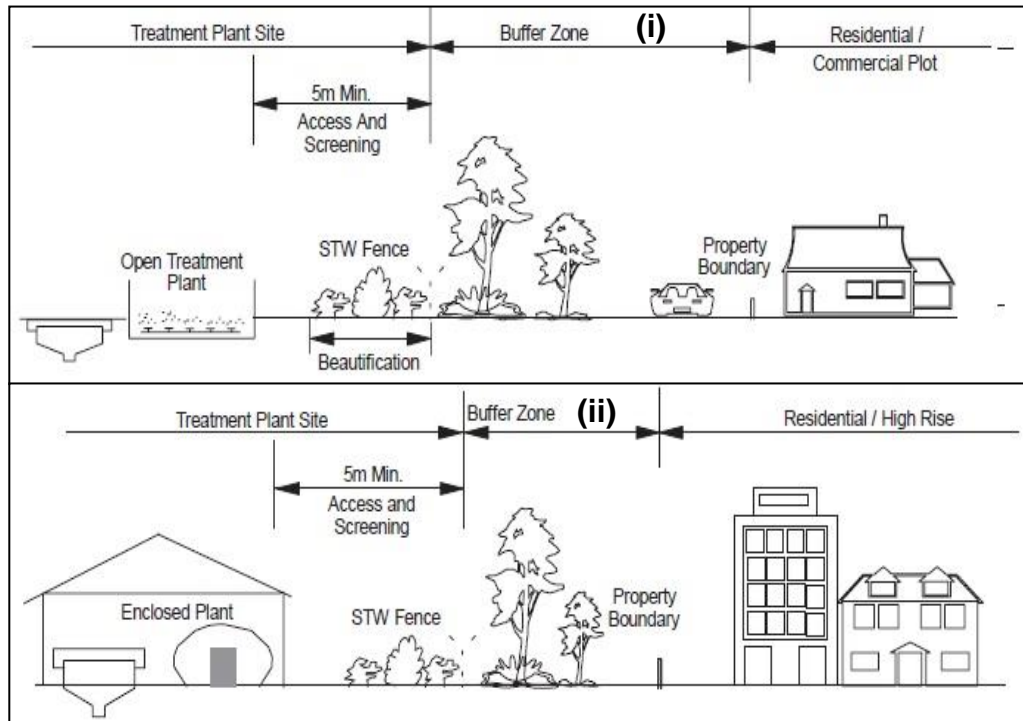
Treatment Plant Site

Buffer Zone

(i)

Residential / Commercial Plot

5m Min. Access And Screening

Open Treatment Plant

STW Fence

Property Boundary

Beautification

Treatment Plant Site

Buffer Zone

(ii)

Residential / High Rise

5m Min. Access and Screening

Enclosed Plant

STW Fence

Property Boundary